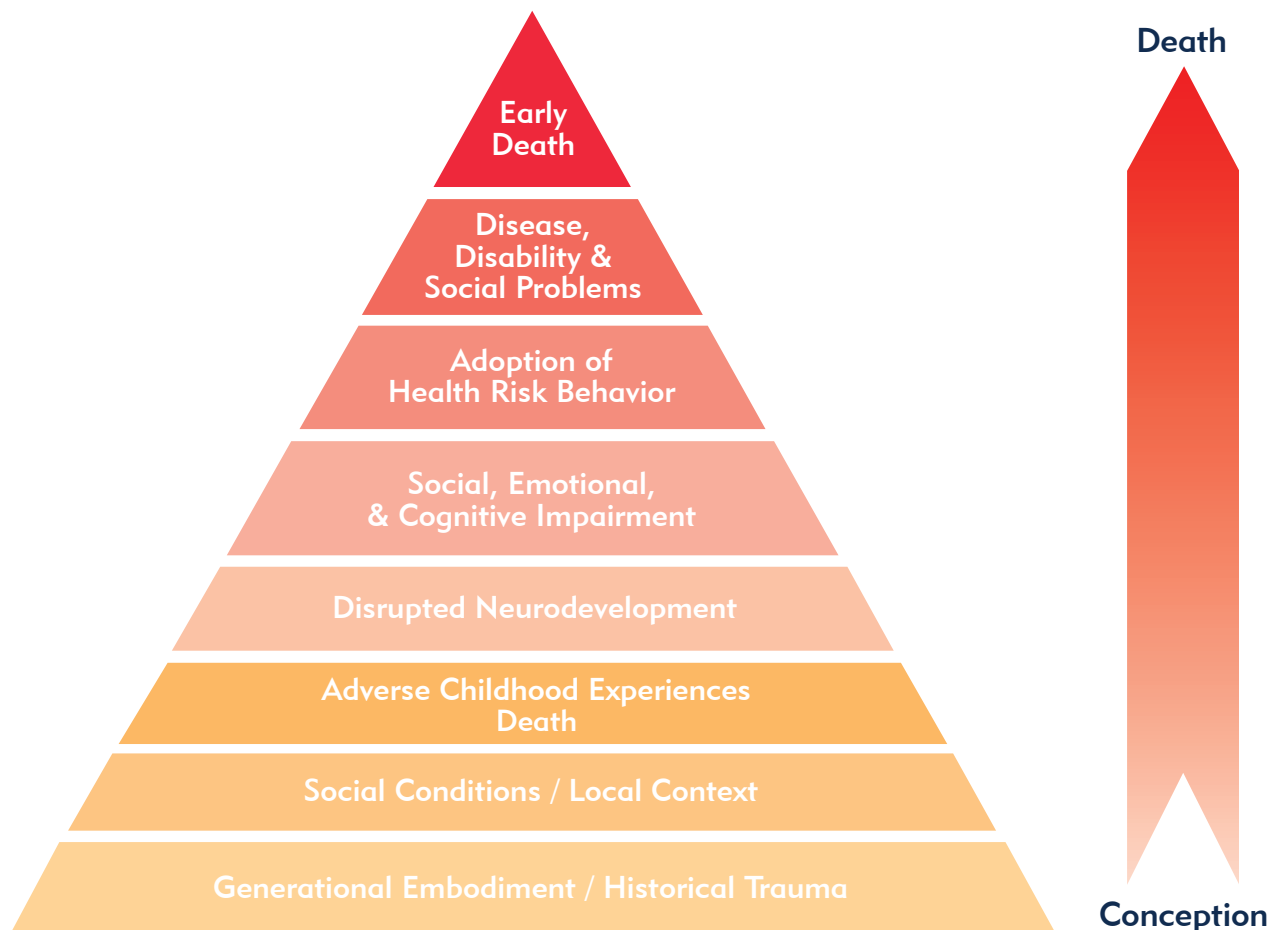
Early Death

Disease, Disability & Social Problems

Adoption of Health Risk Behavior

Social, Emotional, & Cognitive Impairment

Disrupted Neurodevelopment

Adverse Childhood Experiences Death

Social Conditions / Local Context

Generational Embodiment / Historical Trauma

Death

Conception